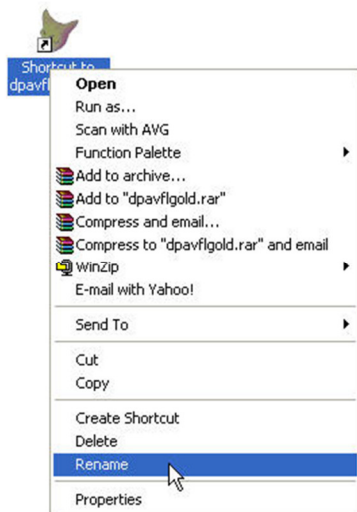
Shortcut to dpavfl

Open
Run as...
Scan with AVG
Function Palette
Add to archive...
Add to "dpavflgold.rar"
Compress and email...
Compress to "dpavflgold.rar" and email
WinZip
E-mail with Yahoo!

Send To

Cut
Copy

Create Shortcut
Delete
Rename

Properties